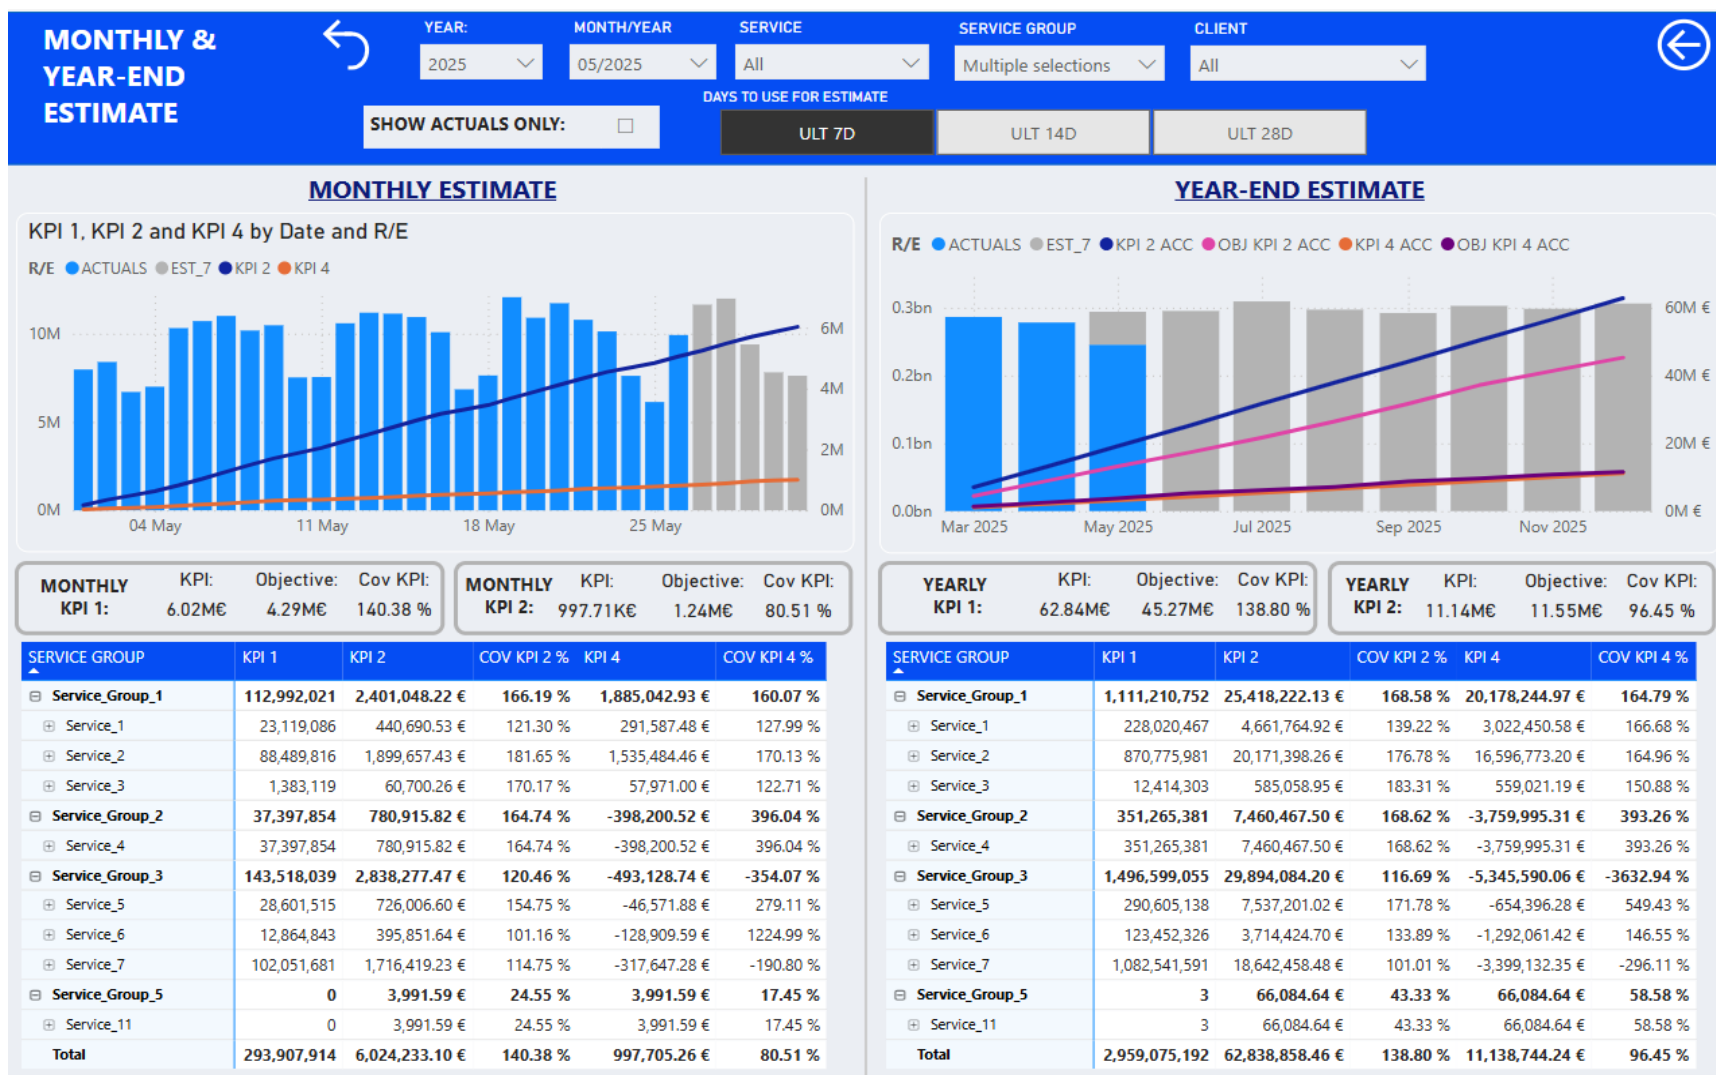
MONTHLY & YEAR-END ESTIMATE

YEAR: 2025
MONTH/YEAR 05/2025
SERVICE All
SERVICE GROUP Multiple selections
CLIENT All

SHOW ACTUALS ONLY:

DAYS TO USE FOR ESTIMATE
ULT 7D
ULT 14D
ULT 28D

MONTHLY ESTIMATE

KPI 1, KPI 2 and KPI 4 by Date and R/E

R/E ACTUALS EST_7 KPI 2 KPI 4

10M
5M
0M
6M
4M
2M
0M
04 May
11 May
18 May
25 May

YEAR-END ESTIMATE

R/E ACTUALS EST_7 KPI 2 ACC OBJ KPI 2 ACC KPI 4 ACC OBJ KPI 4 ACC

0.3bn
0.2bn
0.1bn
0.0bn
60M €
40M €
20M €
0M €
Mar 2025
May 2025
Jul 2025
Sep 2025
Nov 2025

MONTHLY KPI 1: KPI: 6.02M€ Objective: 4.29M€ Cov KPI: 140.38 %

MONTHLY KPI 2: KPI: 997.71K€ Objective: 1.24M€ Cov KPI: 80.51 %

YEARLY KPI 1: KPI: 62.84M€ Objective: 45.27M€ Cov KPI: 138.80 %

YEARLY KPI 2: KPI: 11.14M€ Objective: 11.55M€ Cov KPI: 96.45 %

| SERVICE GROUP | KPI 1 | KPI 2 | COV KPI 2 % | KPI 4 | COV KPI 4 % |
|---|---|---|---|---|---|
| Service_Group_1 | 112,992,021 | 2,401,048.22 € | 166.19 % | 1,885,042.93 € | 160.07 % |
| Service_1 | 23,119,086 | 440,690.53 € | 121.30 % | 291,587.48 € | 127.99 % |
| Service_2 | 88,489,816 | 1,899,657.43 € | 181.65 % | 1,535,484.46 € | 170.13 % |
| Service_3 | 1,383,119 | 60,700.26 € | 170.17 % | 57,971.00 € | 122.71 % |
| Service_Group_2 | 37,397,854 | 780,915.82 € | 164.74 % | -398,200.52 € | 396.04 % |
| Service_4 | 37,397,854 | 780,915.82 € | 164.74 % | -398,200.52 € | 396.04 % |
| Service_Group_3 | 143,518,039 | 2,838,277.47 € | 120.46 % | -493,128.74 € | -354.07 % |
| Service_5 | 28,601,515 | 726,006.60 € | 154.75 % | -46,571.88 € | 279.11 % |
| Service_6 | 12,864,843 | 395,851.64 € | 101.16 % | -128,909.59 € | 1224.99 % |
| Service_7 | 102,051,681 | 1,716,419.23 € | 114.75 % | -317,647.28 € | -190.80 % |
| Service_Group_5 | 0 | 3,991.59 € | 24.55 % | 3,991.59 € | 17.45 % |
| Service_11 | 0 | 3,991.59 € | 24.55 % | 3,991.59 € | 17.45 % |
| Total | 293,907,914 | 6,024,233.10 € | 140.38 % | 997,705.26 € | 80.51 % |

| SERVICE GROUP | KPI 1 | KPI 2 | COV KPI 2 % | KPI 4 | COV KPI 4 % |
|---|---|---|---|---|---|
| Service_Group_1 | 1,111,210,752 | 25,418,222.13 € | 168.58 % | 20,178,244.97 € | 164.79 % |
| Service_1 | 228,020,467 | 4,661,764.92 € | 139.22 % | 3,022,450.58 € | 166.68 % |
| Service_2 | 870,775,981 | 20,171,398.26 € | 176.78 % | 16,596,773.20 € | 164.96 % |
| Service_3 | 12,414,303 | 585,058.95 € | 183.31 % | 559,021.19 € | 150.88 % |
| Service_Group_2 | 351,265,381 | 7,460,467.50 € | 168.62 % | -3,759,995.31 € | 393.26 % |
| Service_4 | 351,265,381 | 7,460,467.50 € | 168.62 % | -3,759,995.31 € | 393.26 % |
| Service_Group_3 | 1,496,599,055 | 29,894,084.20 € | 116.69 % | -5,345,590.06 € | -3632.94 % |
| Service_5 | 290,605,138 | 7,537,201.02 € | 171.78 % | -654,396.28 € | 549.43 % |
| Service_6 | 123,452,326 | 3,714,424.70 € | 133.89 % | -1,292,061.42 € | 146.55 % |
| Service_7 | 1,082,541,591 | 18,642,458.48 € | 101.01 % | -3,399,132.35 € | -296.11 % |
| Service_Group_5 | 3 | 66,084.64 € | 43.33 % | 66,084.64 € | 58.58 % |
| Service_11 | 3 | 66,084.64 € | 43.33 % | 66,084.64 € | 58.58 % |
| Total | 2,959,075,192 | 62,838,858.46 € | 138.80 % | 11,138,744.24 € | 96.45 % |